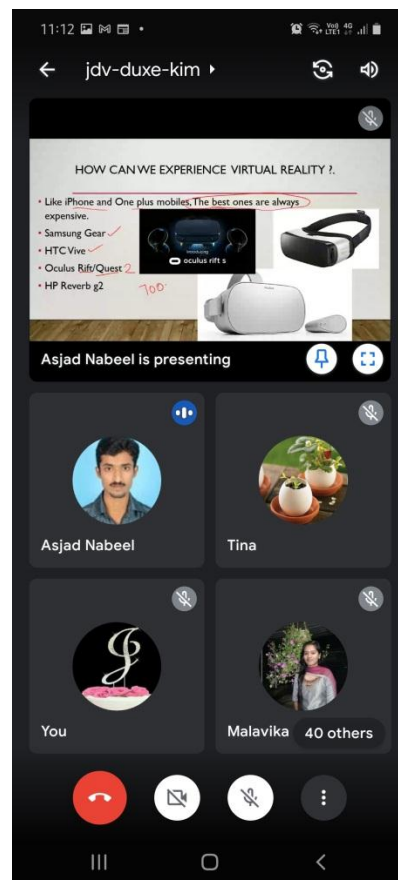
11:12

jdv-duxe-kim

HOW CAN WE EXPERIENCE VIRTUAL REALITY ?.

- Like iPhone and One plus mobiles, The best ones are always expensive.
- Samsung Gear
- HTC Vive
- Oculus Rift/Quest 2
- HP Reverb g2

oculus rift s

700

Asjad Nabeel is presenting

Asjad Nabeel

Tina

You

Malavika

40 others